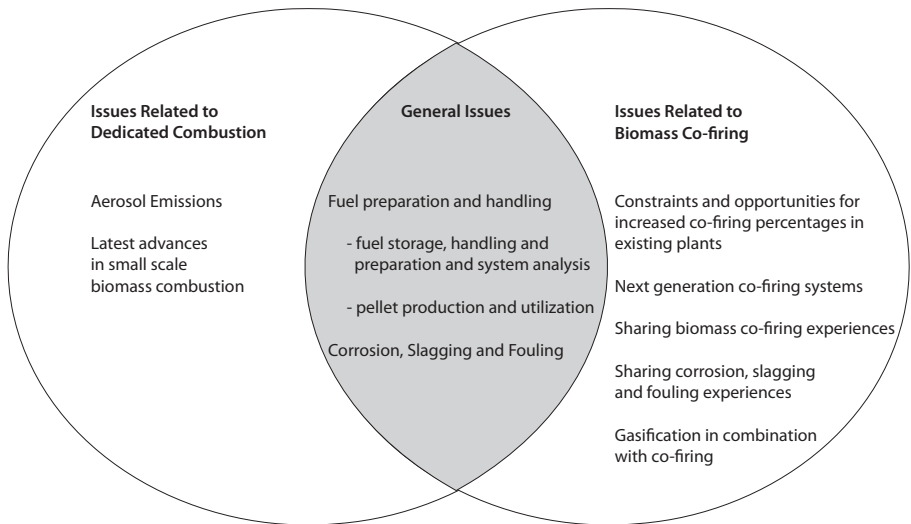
Issues Related to Dedicated Combustion

Aerosol Emissions

Latest advances in small scale biomass combustion

General Issues

Fuel preparation and handling

- fuel storage, handling and preparation and system analysis

- pellet production and utilization

Corrosion, Slagging and Fouling

Issues Related to Biomass Co-firing

Constraints and opportunities for increased co-firing percentages in existing plants

Next generation co-firing systems

Sharing biomass co-firing experiences

Sharing corrosion, slagging and fouling experiences

Gasification in combination with co-firing